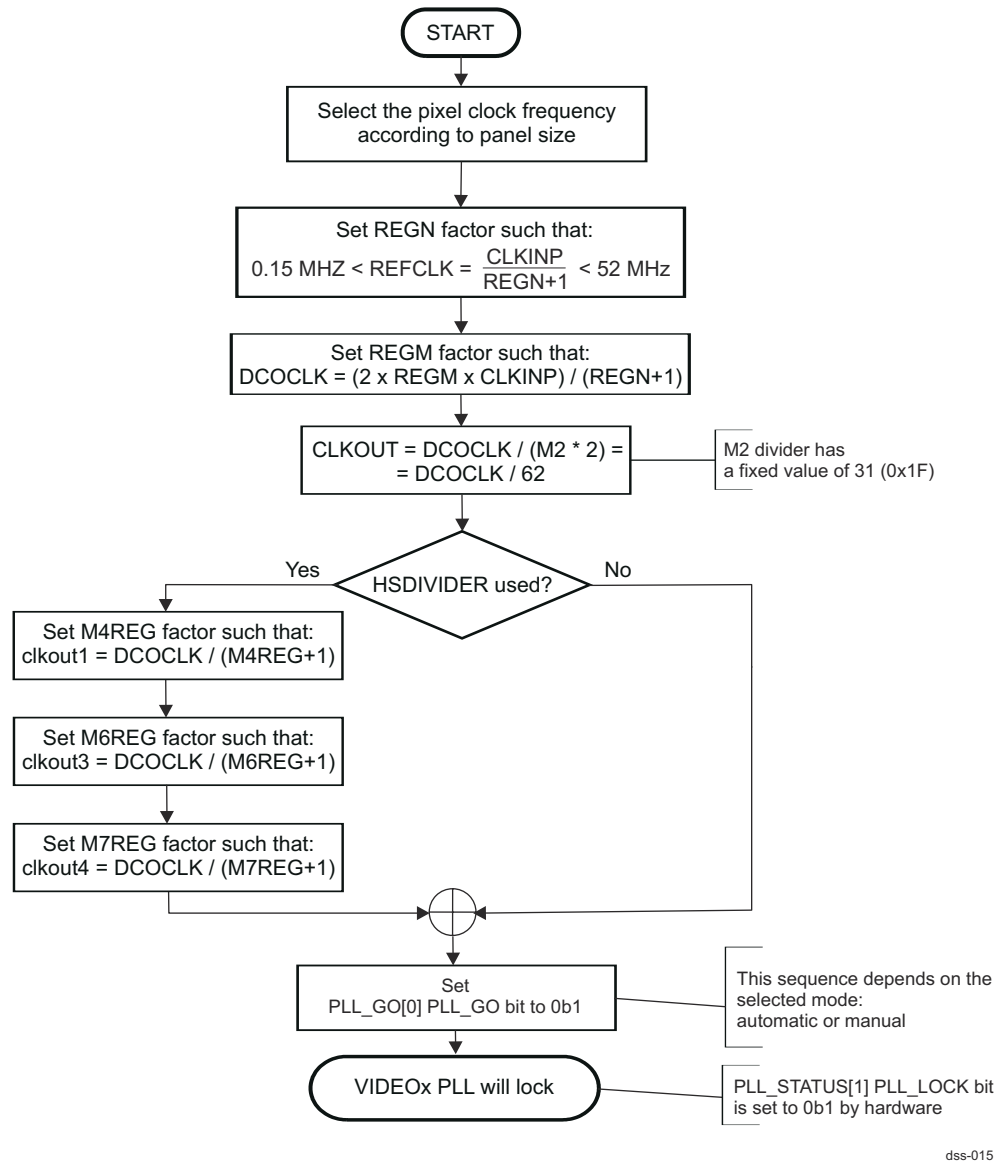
START

Select the pixel clock frequency according to panel size

Set REGN factor such that:
0.15 MHZ < REFCLK = $\frac{CLKINP}{REGN+1}$ < 52 MHz

Set REGM factor such that:
DCOCLK = (2 x REGM x CLKINP) / (REGN+1)

CLKOUT = DCOCLK / (M2 * 2) =
= DCOCLK / 62

M2 divider has a fixed value of 31 (0x1F)

Yes

HSDIVIDER used?

No

Set M4REG factor such that:
clkout1 = DCOCLK / (M4REG+1)

Set M6REG factor such that:
clkout3 = DCOCLK / (M6REG+1)

Set M7REG factor such that:
clkout4 = DCOCLK / (M7REG+1)

Set
PLL_GO[0] PLL_GO bit to 0b1

This sequence depends on the selected mode:
automatic or manual

VIDEOx PLL will lock

PLL_STATUS[1] PLL_LOCK bit is set to 0b1 by hardware

dss-015